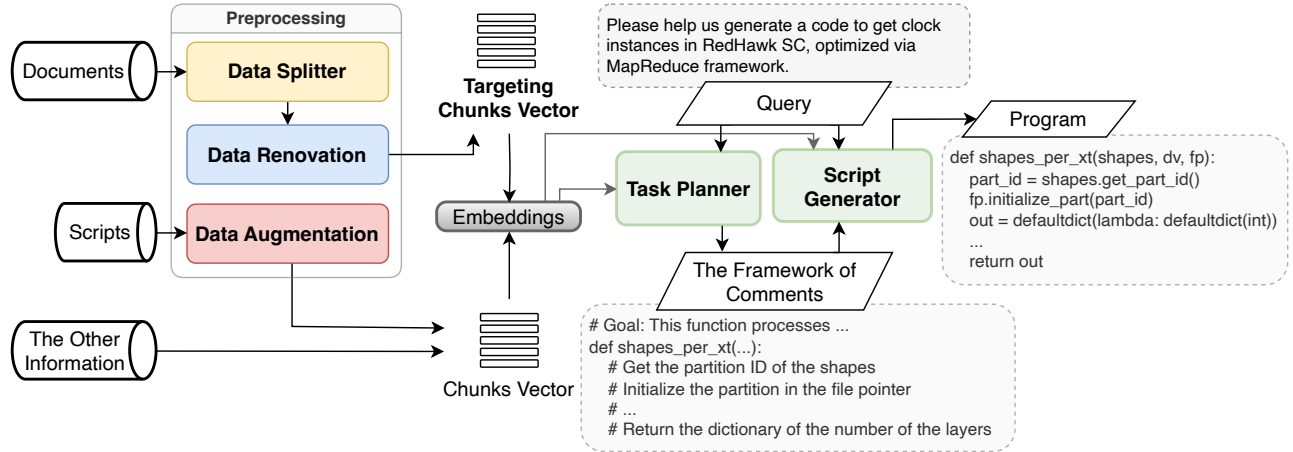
Preprocessing

Documents

Data Splitter

Data Renovation

Scripts

Data Augmentation

The Other Information

Targeting Chunks Vector

Embeddings

Chunks Vector

Please help us generate a code to get clock instances in RedHawk SC, optimized via MapReduce framework.

Query

Task Planner

Script Generator

Program

def shapes_per_xt(shapes, dv, fp):
part_id = shapes.get_part_id()
fp.initialize_part(part_id)
out = defaultdict(lambda: defaultdict(int))
...
return out

The Framework of Comments

# Goal: This function processes ...
def shapes_per_xt(...):
# Get the partition ID of the shapes
# Initialize the partition in the file pointer
# ...
# Return the dictionary of the number of the layers